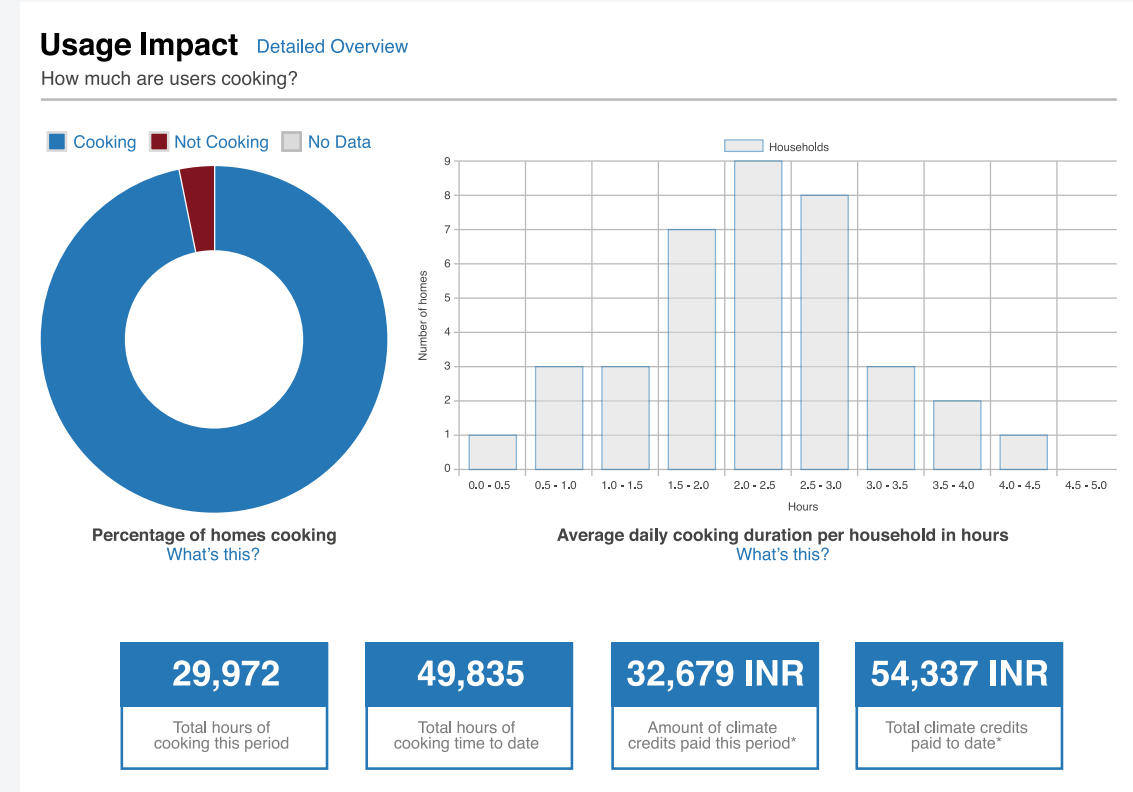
Usage Impact Detailed Overview

How much are users cooking?

Cooking Not Cooking No Data

Households

9
8
7
6
5
4
3
2
1
0

Number of homes

0.0 - 0.5 0.5 - 1.0 1.0 - 1.5 1.5 - 2.0 2.0 - 2.5 2.5 - 3.0 3.0 - 3.5 3.5 - 4.0 4.0 - 4.5 4.5 - 5.0

Hours

Percentage of homes cooking
What's this?

Average daily cooking duration per household in hours
What's this?

29,972
Total hours of cooking this period

49,835
Total hours of cooking time to date

32,679 INR
Amount of climate credits paid this period*

54,337 INR
Total climate credits paid to date*